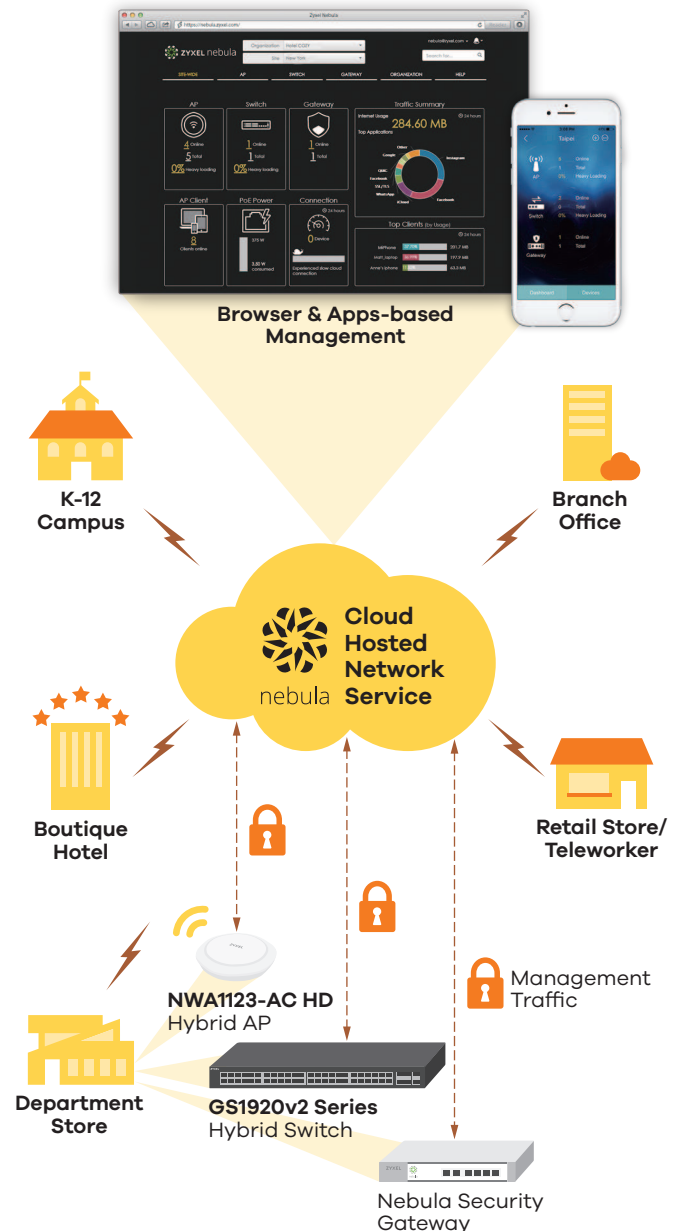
Zyxel Nebula

https://nebula.zyxel.com/

ZYXEL nebula

Organization Hotel COZY

Site New York

SITE-WIDE AP SWITCH GATEWAY ORGANIZATION HELP

AP

4 Online
5 Total
0% Heavy loading

Switch

1 Online
1 Total
0% Heavy loading

Gateway

1 Online
1 Total

Traffic Summary

Internet Usage 284.60 MB

Top Applications

Other
Google
Instagram
Facebook
WhatsApp
iCloud

AP Client

8 Clients online

PoE Power

375 W
5.55 W consumed

Connection

0 Device

Experienced slow cloud connection

Top Clients (by Usage)

391.7 MB
197.9 MB
63.0 MB

Taipei

AP
Switch
Gateway

Online
Total
Heavy Loading

Dashboard Devices

Browser & Apps-based Management

K-12 Campus

Branch Office

Cloud Hosted Network Service

nebula

Boutique Hotel

Retail Store/ Teleworker

NWA1123-AC HD
Hybrid AP

Management Traffic

Department Store

GS1920v2 Series
Hybrid Switch

ZYXEL

Nebula Security Gateway